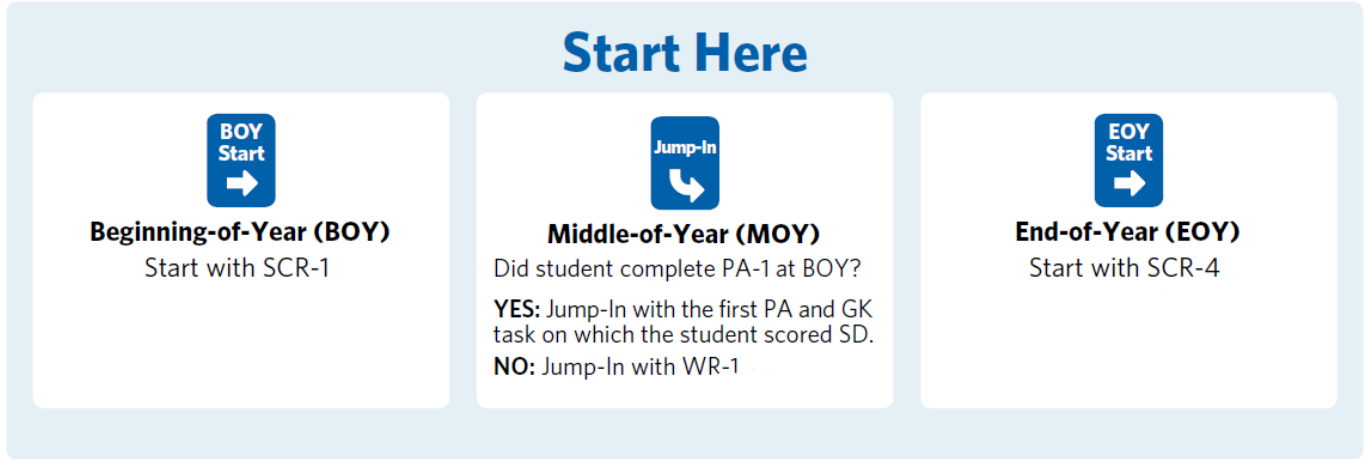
Start Here

BOY Start

Beginning-of-Year (BOY)
Start with SCR-1

Jump-In

Middle-of-Year (MOY)
Did student complete PA-1 at BOY?

YES: Jump-In with the first PA and GK task on which the student scored SD.

NO: Jump-In with WR-1

EOY Start

End-of-Year (EOY)
Start with SCR-4